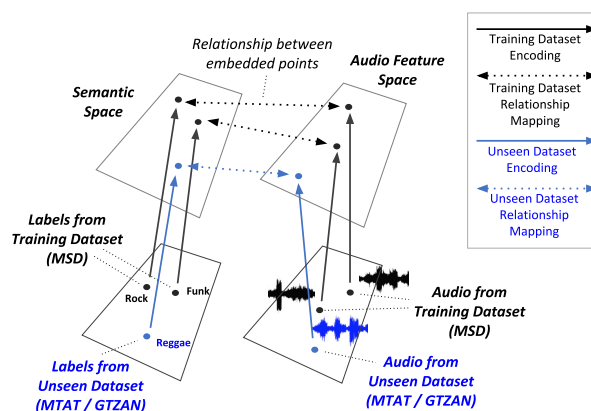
Relationship between embedded points

Semantic Space

Audio Feature Space

Training Dataset Encoding

Training Dataset Relationship Mapping

Unseen Dataset Encoding

Unseen Dataset Relationship Mapping

Labels from Training Dataset (MSD)

Rock

Funk

Reggae

Labels from Unseen Dataset (MTAT / GTZAN)

Audio from Training Dataset (MSD)

Audio from Unseen Dataset (MTAT / GTZAN)